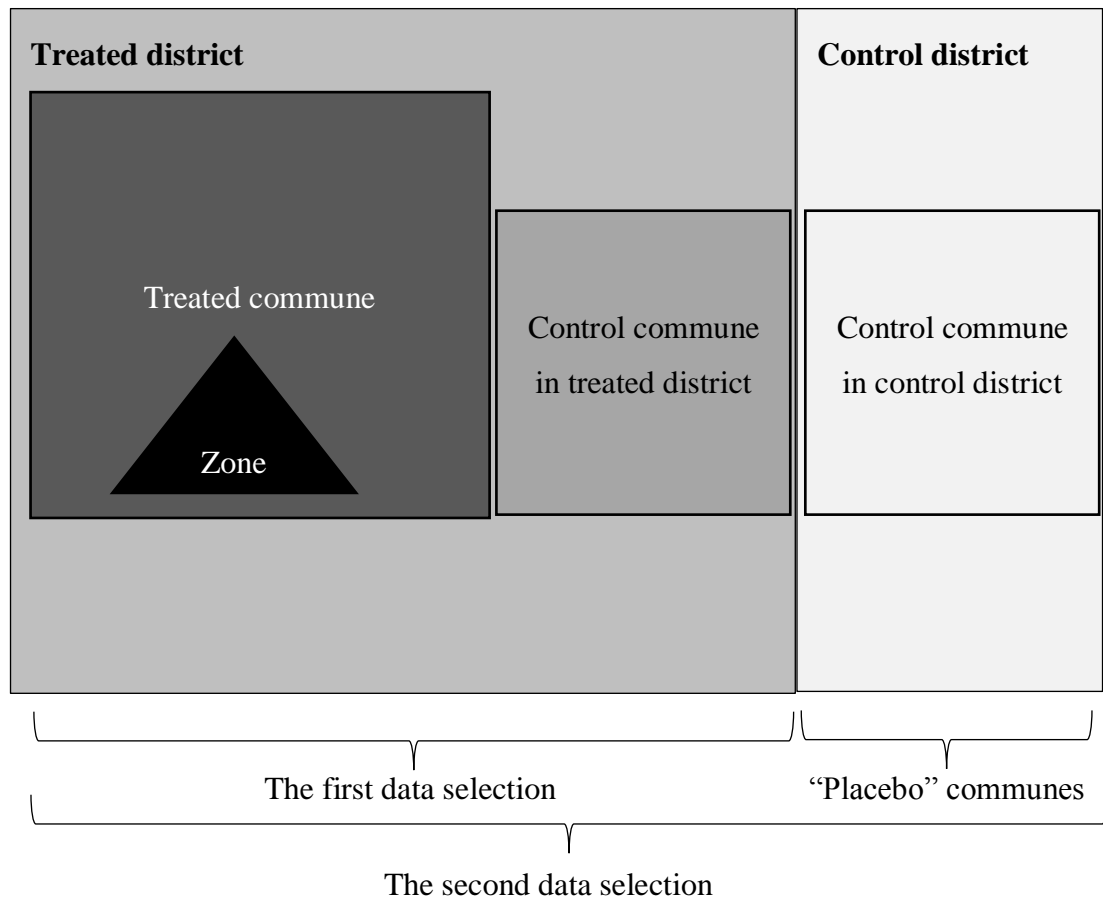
Treated district

Control district

Treated commune

Zone

Control commune in treated district

Control commune in control district

The first data selection

"Placebo" communes

The second data selection